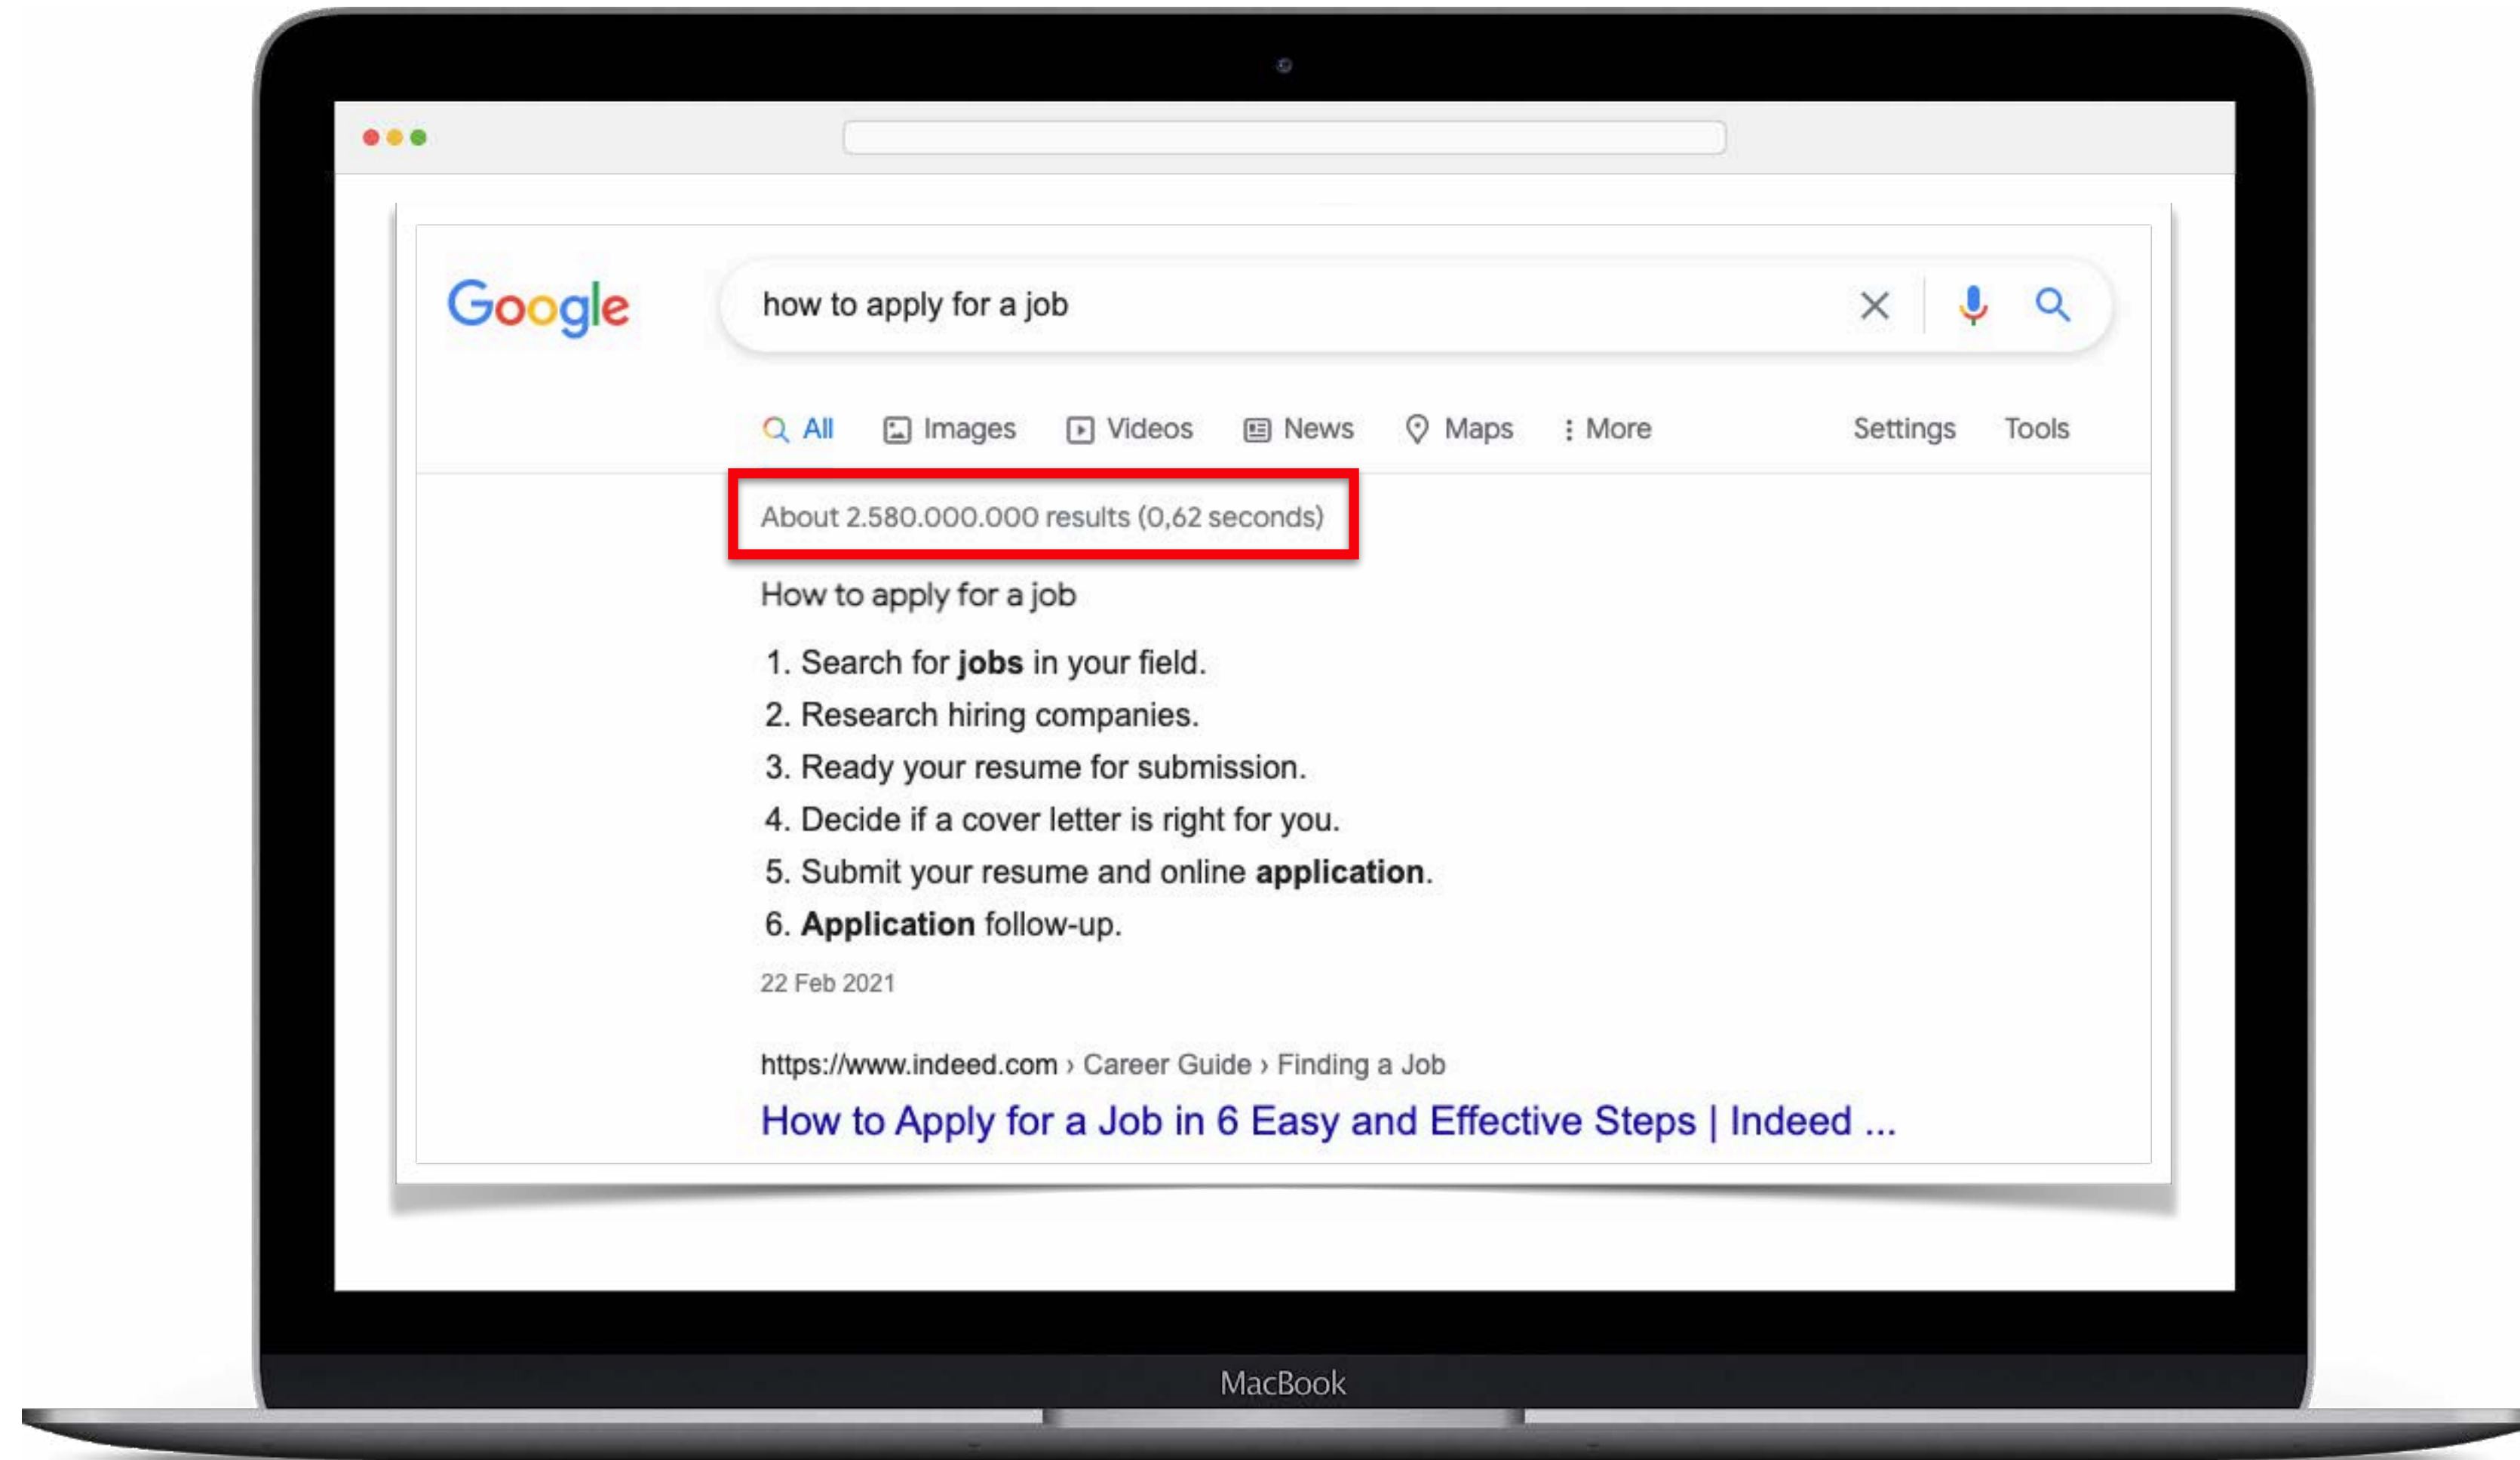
Google

how to apply for a job

All Images Videos News Maps More Settings Tools

About 2.580.000.000 results (0,62 seconds)

How to apply for a job

1. Search for **jobs** in your field.
2. Research hiring companies.
3. Ready your resume for submission.
4. Decide if a cover letter is right for you.
5. Submit your resume and online **application**.
6. **Application** follow-up.

22 Feb 2021

https://www.indeed.com › Career Guide › Finding a Job

How to Apply for a Job in 6 Easy and Effective Steps | Indeed ...

MacBook